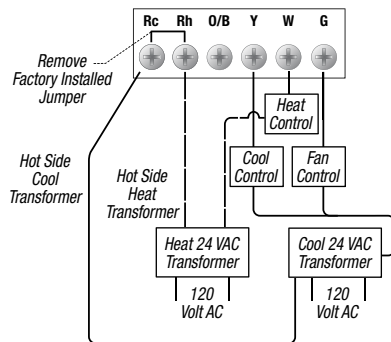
Rc Rh O/B Y W G

Remove Factory Installed Jumper

Heat Control

Hot Side Cool Transformer

Hot Side Heat Transformer

Cool Control

Fan Control

Heat 24 VAC Transformer

120 Volt AC

Cool 24 VAC Transformer

120 Volt AC